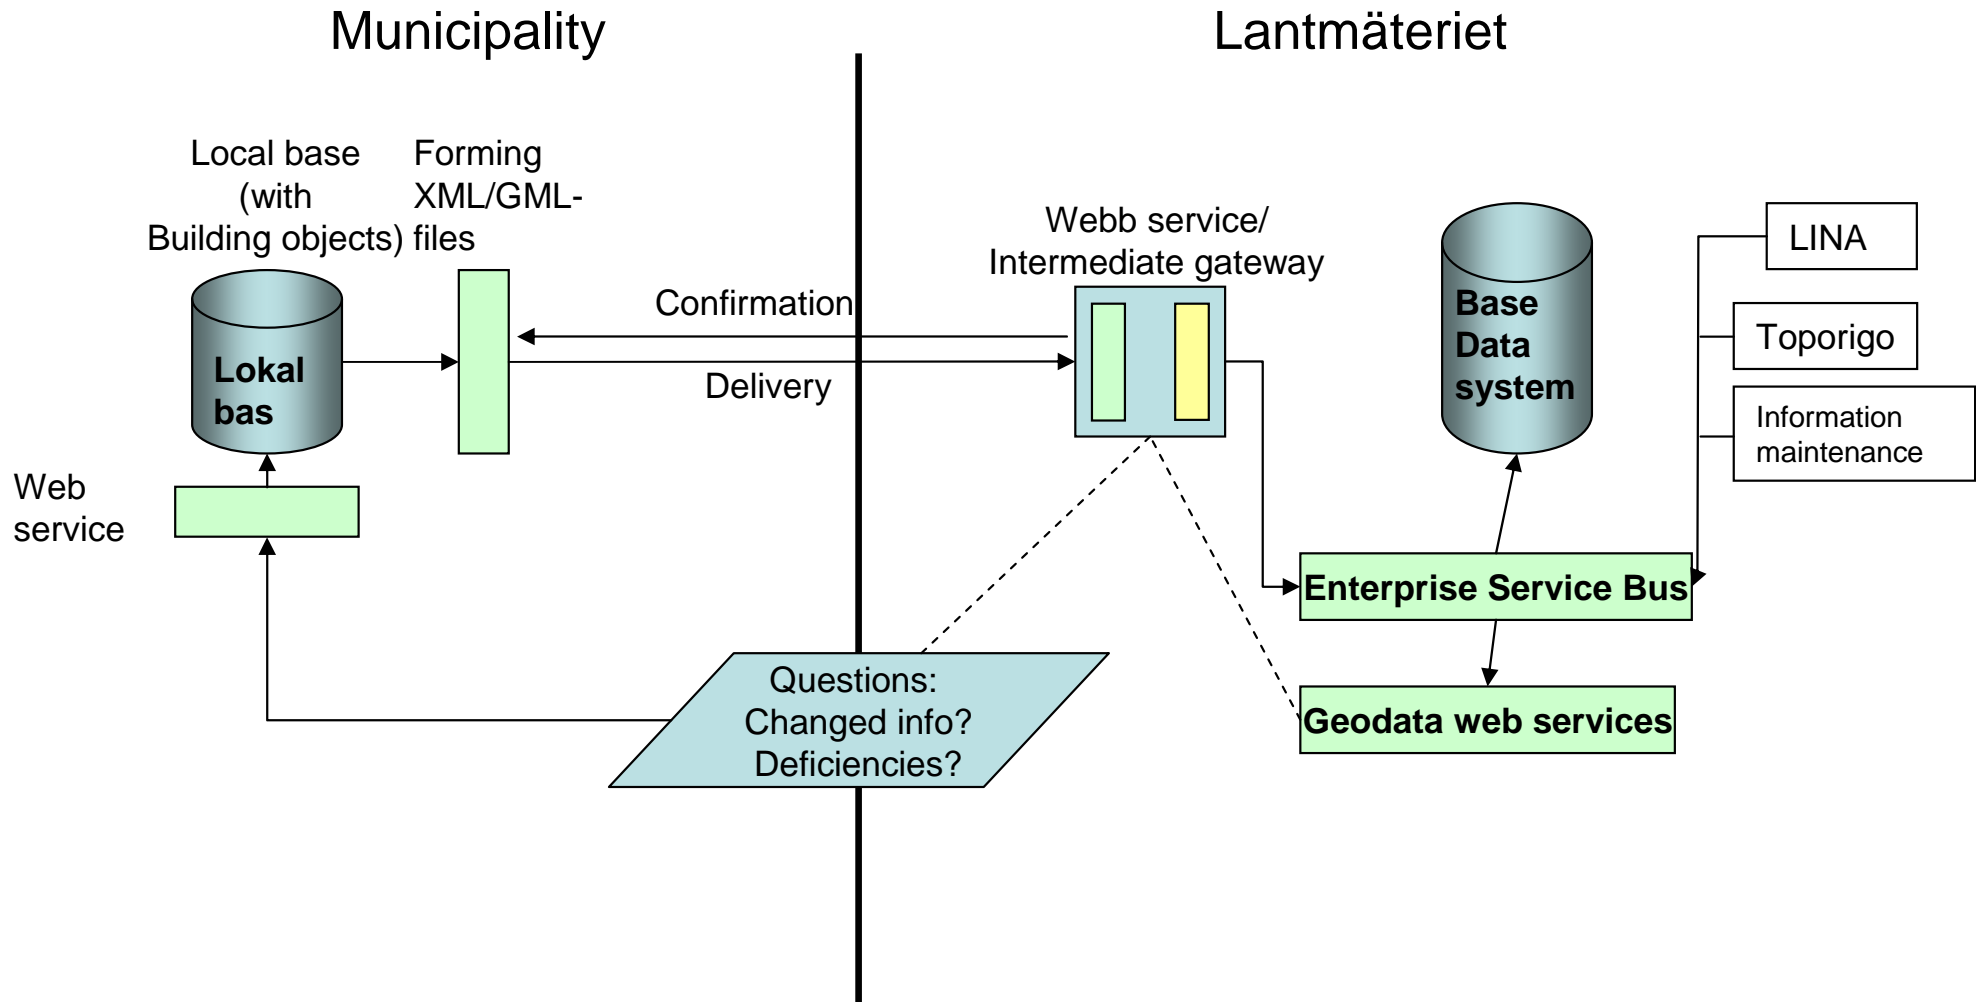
Municipality

Lantmäteriet

Local base (with Building objects)

Forming XML/GML-files

Webb service/ Intermediate gateway

Confirmation

Delivery

Lokal bas

Base Data system

LINA

Toporigo

Information maintenance

Web service

Enterprise Service Bus

Geodata web services

Questions: Changed info? Deficiencies?